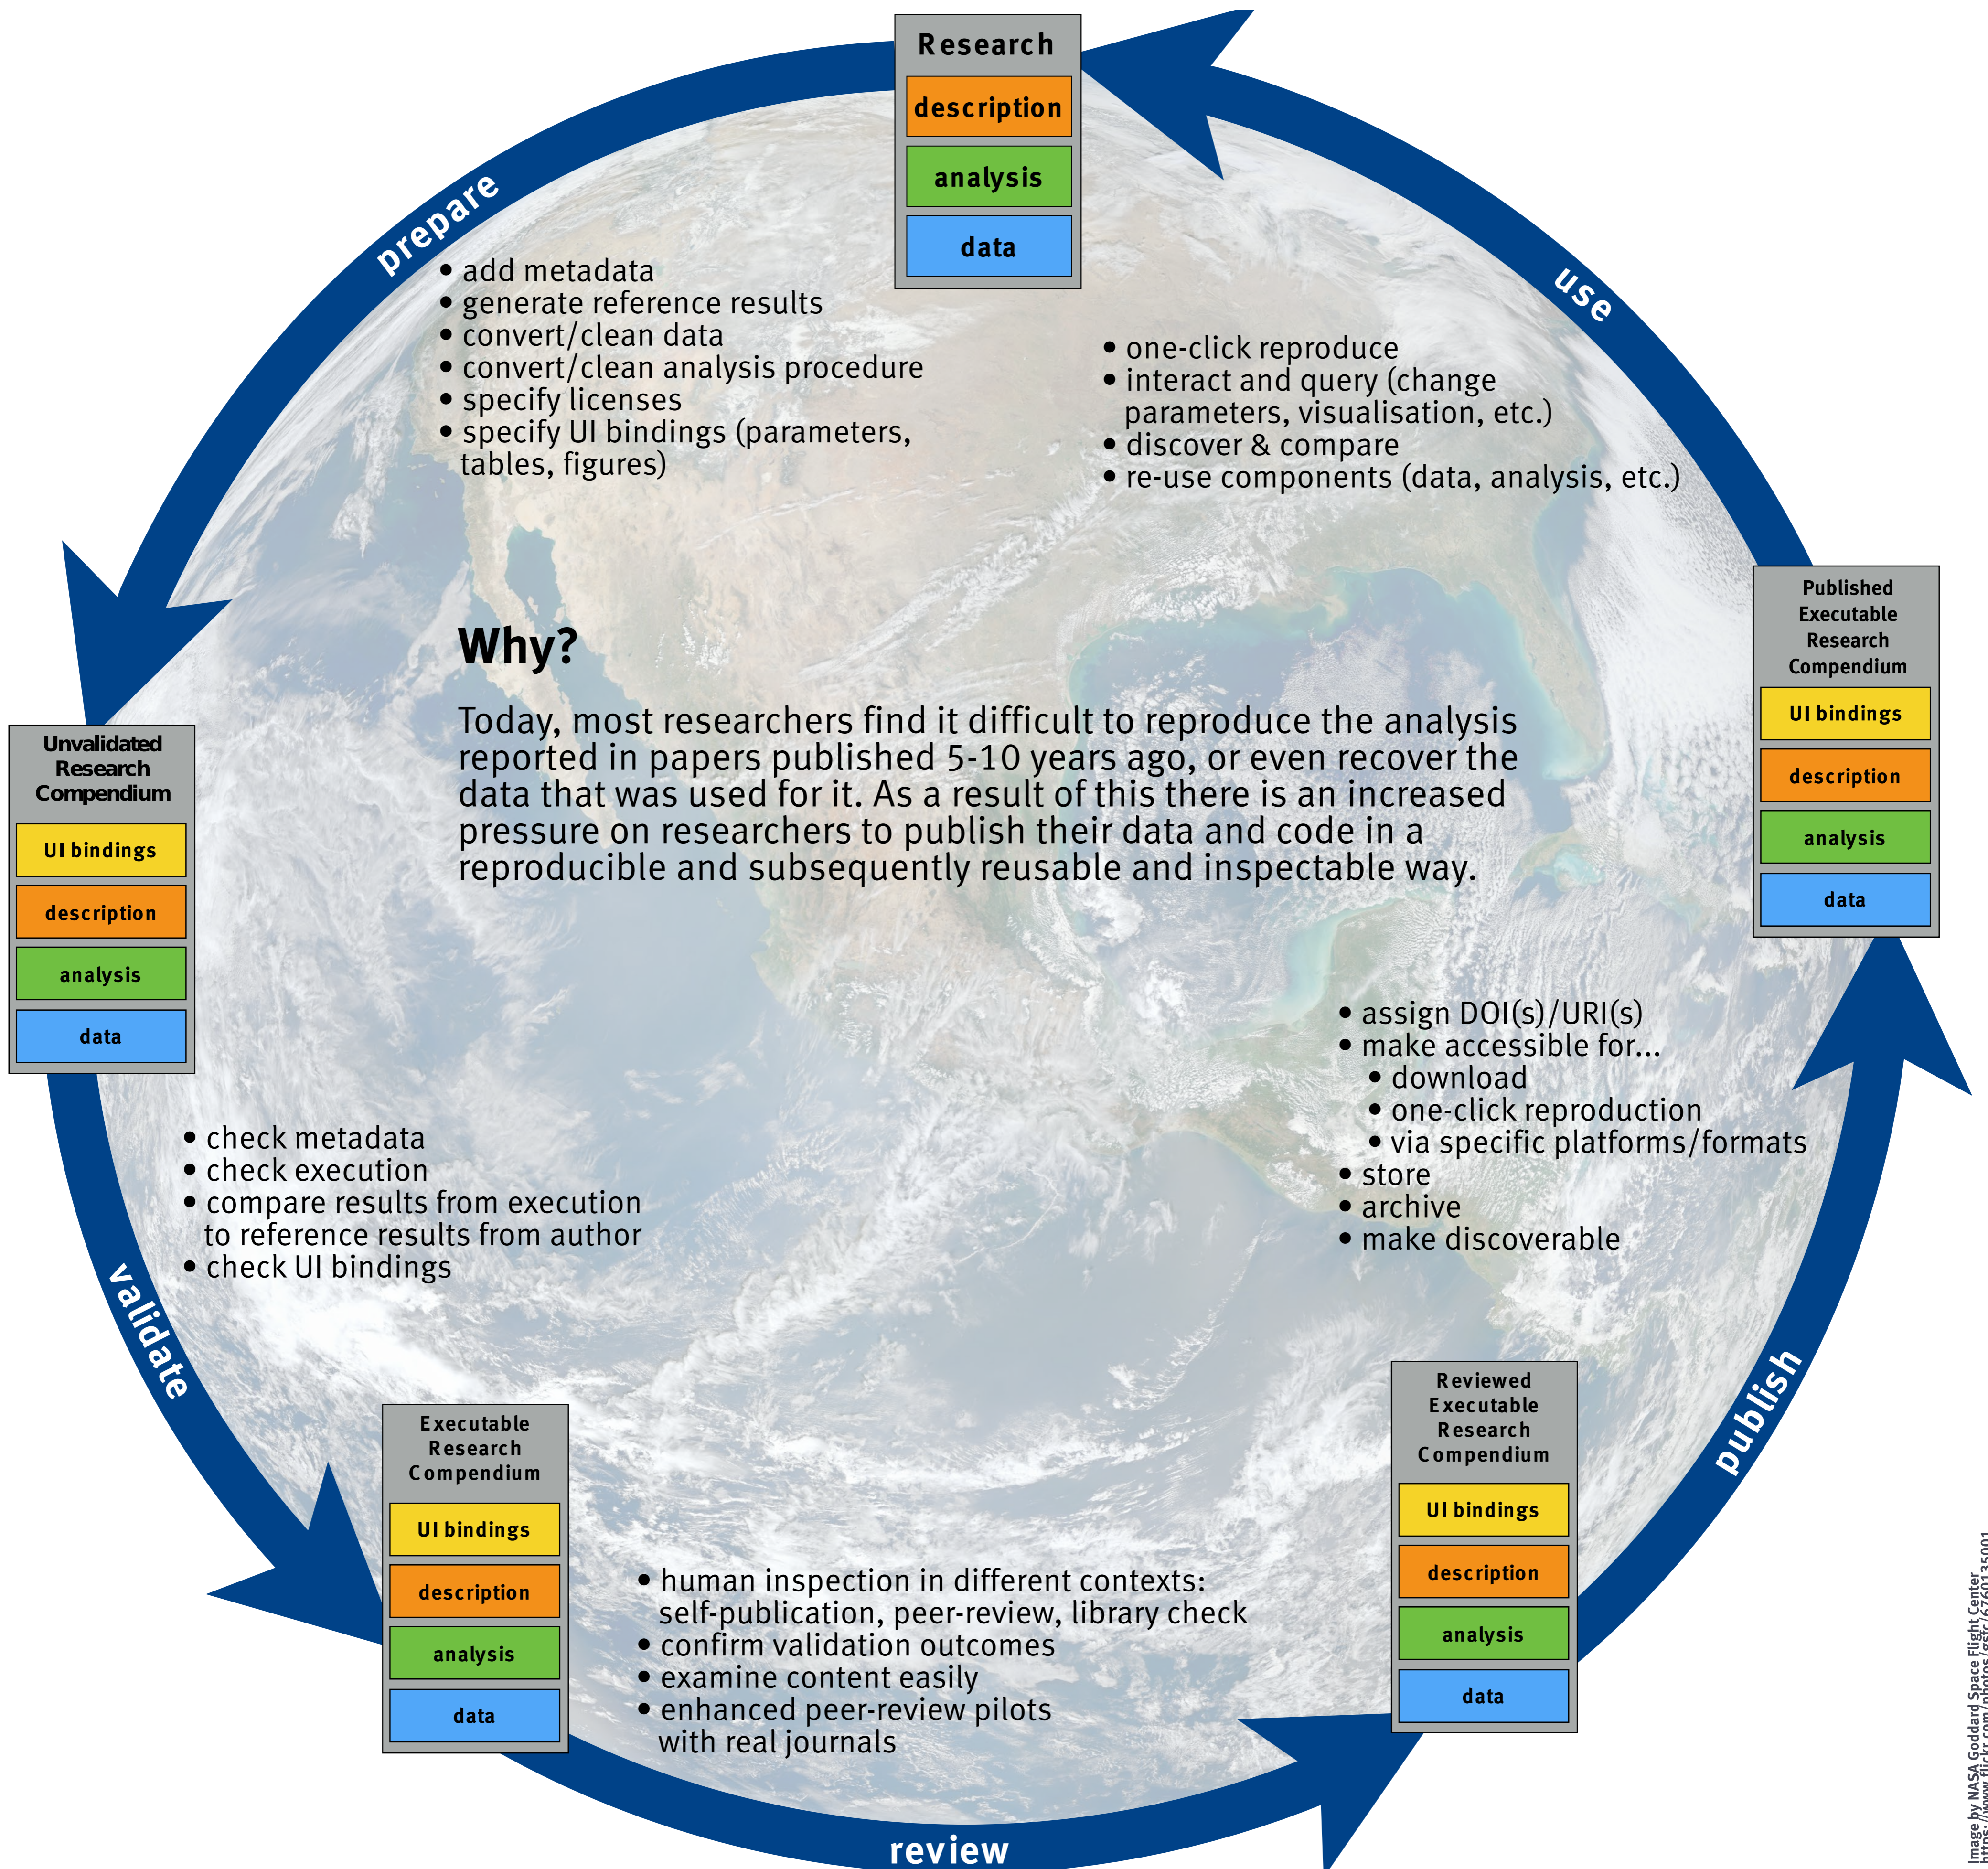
Research
description
analysis
data

prepare

• add metadata
• generate reference results
• convert/clean data
• convert/clean analysis procedure
• specify licenses
• specify UI bindings (parameters, tables, figures)

use

• one-click reproduce
• interact and query (change parameters, visualisation, etc.)
• discover & compare
• re-use components (data, analysis, etc.)

Published Executable Research Compendium
UI bindings
description
analysis
data

Why?

Today, most researchers find it difficult to reproduce the analysis reported in papers published 5-10 years ago, or even recover the data that was used for it. As a result of this there is an increased pressure on researchers to publish their data and code in a reproducible and subsequently reusable and inspectable way.

Unvalidated Research Compendium
UI bindings
description
analysis
data

• assign DOI(s)/URI(s)
• make accessible for...
• download
• one-click reproduction
• via specific platforms/formats
• store
• archive
• make discoverable

• check metadata
• check execution
• compare results from execution to reference results from author
• check UI bindings

validate

publish

Executable Research Compendium
UI bindings
description
analysis
data

Reviewed Executable Research Compendium
UI bindings
description
analysis
data

• human inspection in different contexts: self-publication, peer-review, library check
• confirm validation outcomes
• examine content easily
• enhanced peer-review pilots with real journals

review

Image by NASA Goddard Space Flight Center
https://www.flickr.com/photos/gsfc/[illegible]